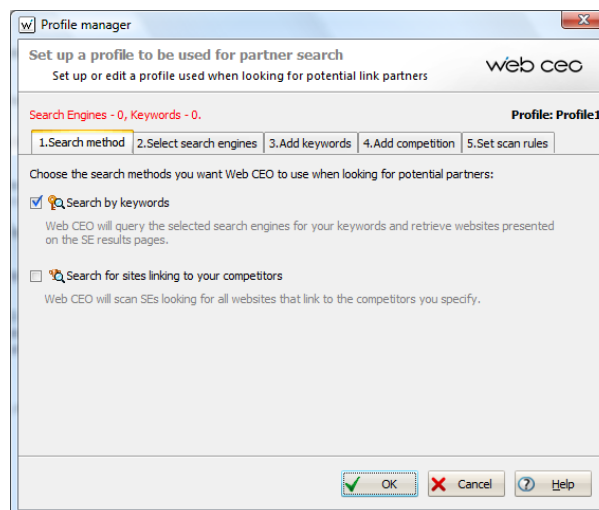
W Profile manager

Set up a profile to be used for partner search
Set up or edit a profile used when looking for potential link partners

web ceo

Search Engines - 0, Keywords - 0.

Profile: Profile1

1.Search method | 2.Select search engines | 3.Add keywords | 4.Add competition | 5.Set scan rules

Choose the search methods you want Web CEO to use when looking for potential partners:

Search by keywords

Web CEO will query the selected search engines for your keywords and retrieve websites presented on the SE results pages.

Search for sites linking to your competitors

Web CEO will scan SEs looking for all websites that link to the competitors you specify.

OK Cancel Help